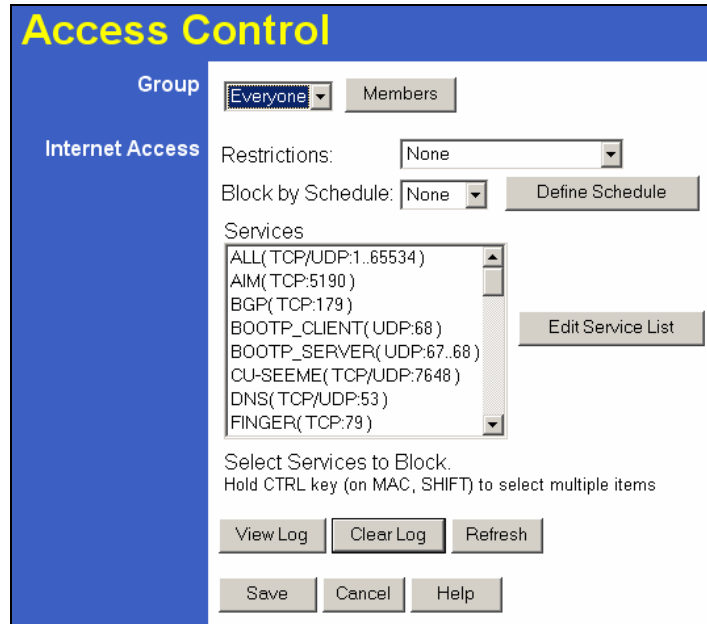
Access Control

Group
Everyone
Members

Internet Access
Restrictions: None
Block by Schedule: None
Define Schedule

Services
ALL( TCP/UDP:1..65534 )
AIM( TCP:5190 )
BGP( TCP:179 )
BOOTP_CLIENT( UDP:68 )
BOOTP_SERVER( UDP:67..68 )
CU-SEEME( TCP/UDP:7648 )
DNS( TCP/UDP:53 )
FINGER( TCP:79 )

Edit Service List

Select Services to Block.
Hold CTRL key (on MAC, SHIFT) to select multiple items

View Log
Clear Log
Refresh

Save
Cancel
Help